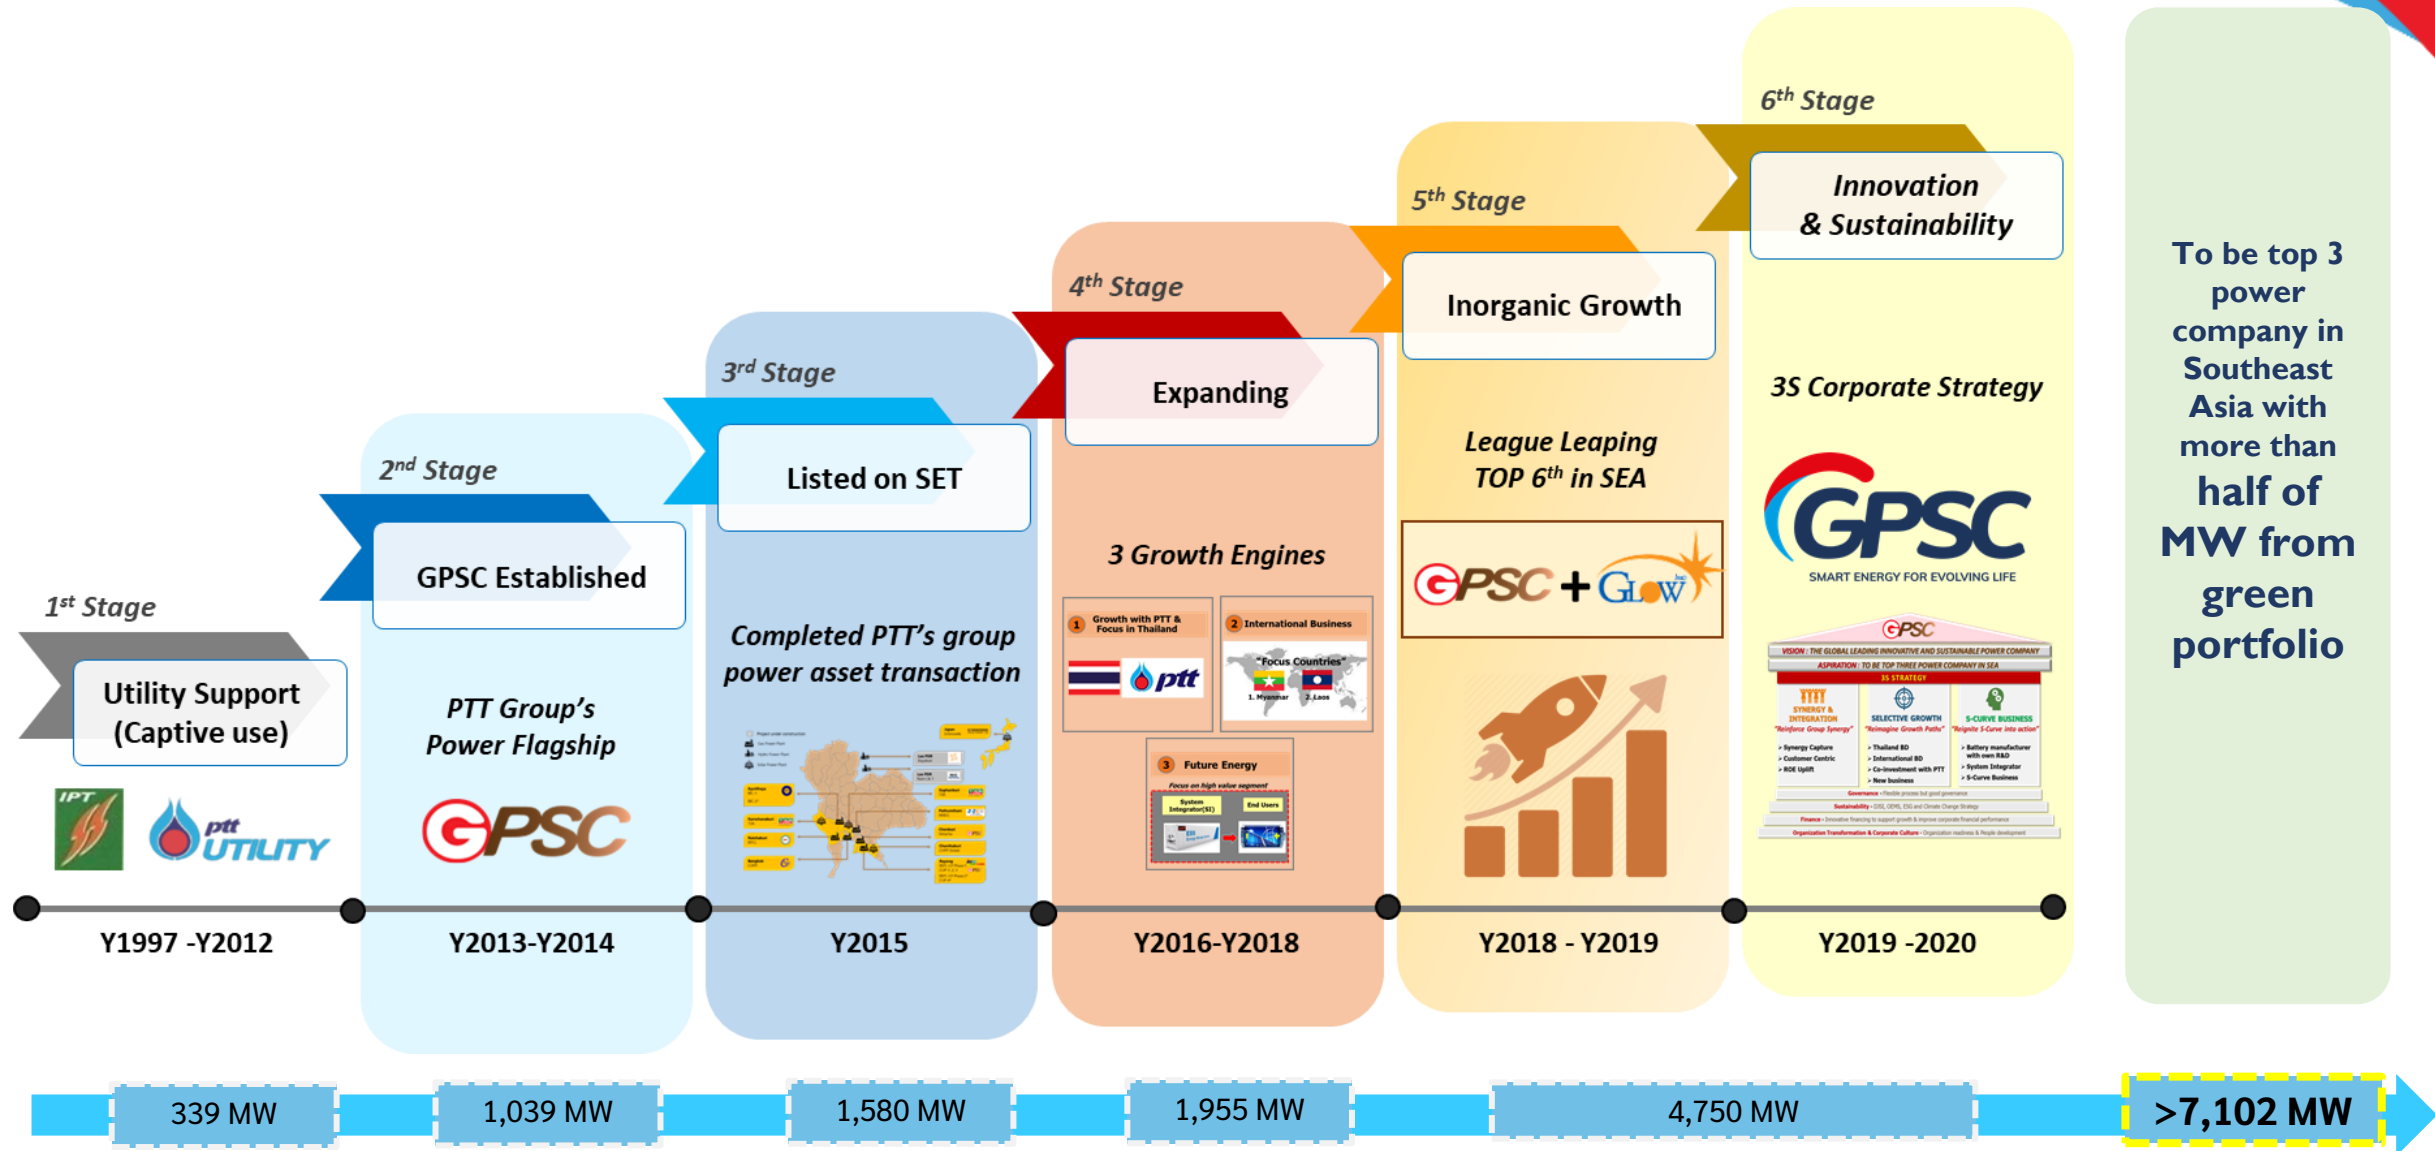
1$^{st}$ Stage

Utility Support (Captive use)

IPT

ptt UTILITY

Y1997 -Y2012

2$^{nd}$ Stage

GPSC Established

PTT Group's Power Flagship

GPSC

Y2013-Y2014

3$^{rd}$ Stage

Listed on SET

Completed PTT's group power asset transaction

Y2015

4$^{th}$ Stage

Expanding

3 Growth Engines

1 Growth with PTT & Focus in Thailand

ptt

2 International Business

"Focus Countries"

1. Myanmar

2. Laos

3 Future Energy

Focus on high value segment

System Integrator(SI)

End Users

Y2016-Y2018

5$^{th}$ Stage

Inorganic Growth

League Leaping TOP 6$^{th}$ in SEA

GPSC + GLOW

Y2018 - Y2019

6$^{th}$ Stage

Innovation & Sustainability

3S Corporate Strategy

GPSC

SMART ENERGY FOR EVOLVING LIFE

GPSC

VISION : THE GLOBAL LEADING INNOVATIVE AND SUSTAINABLE POWER COMPANY

ASPIRATION : TO BE TOP THREE POWER COMPANY IN SEA

3S STRATEGY

SYNERGY & INTEGRATION

SELECTIVE GROWTH

S-CURVE BUSINESS

Y2019 -2020

To be top 3 power company in Southeast Asia with more than half of MW from green portfolio

339 MW

1,039 MW

1,580 MW

1,955 MW

4,750 MW

>7,102 MW